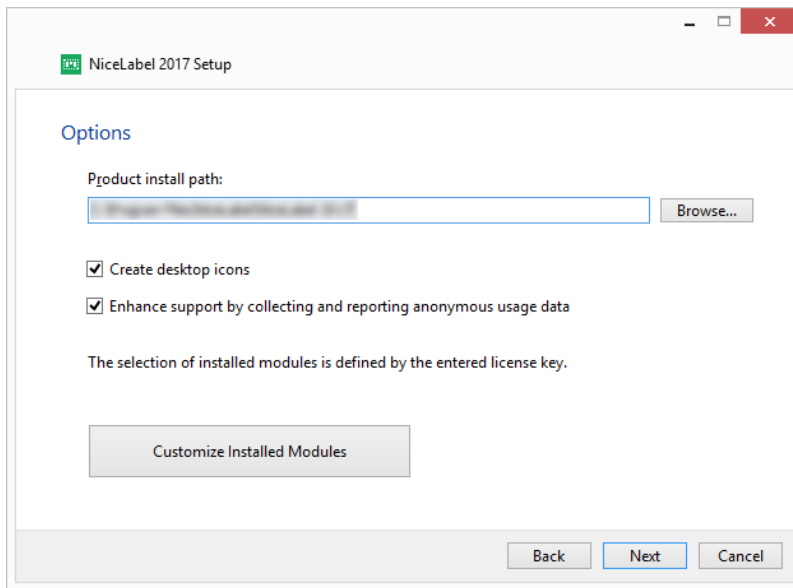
NiceLabel 2017 Setup

Options

Product install path:

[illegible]

Browse...

Create desktop icons

Enhance support by collecting and reporting anonymous usage data

The selection of installed modules is defined by the entered license key.

Customize Installed Modules

Back

Next

Cancel